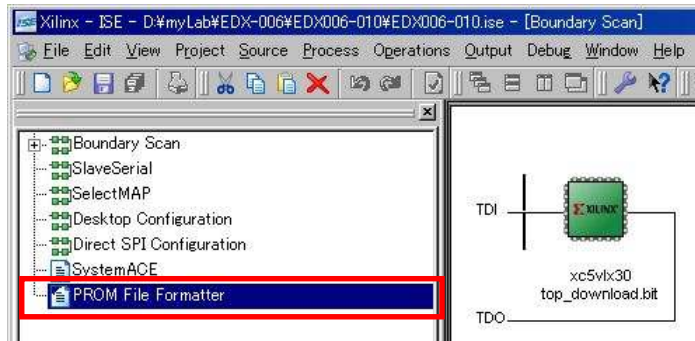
ISE Xilinx - ISE - D:¥myLab¥EDX-006¥EDX006-010¥EDX006-010.ise - [Boundary Scan]

File Edit View Project Source Process Operations Output Debug Window Help

Boundary Scan
SlaveSerial
SelectMAP
Desktop Configuration
Direct SPI Configuration
SystemACE
PROM File Formatter

TDI
XILINX
xc5vlx30
top_download.bit
TDO